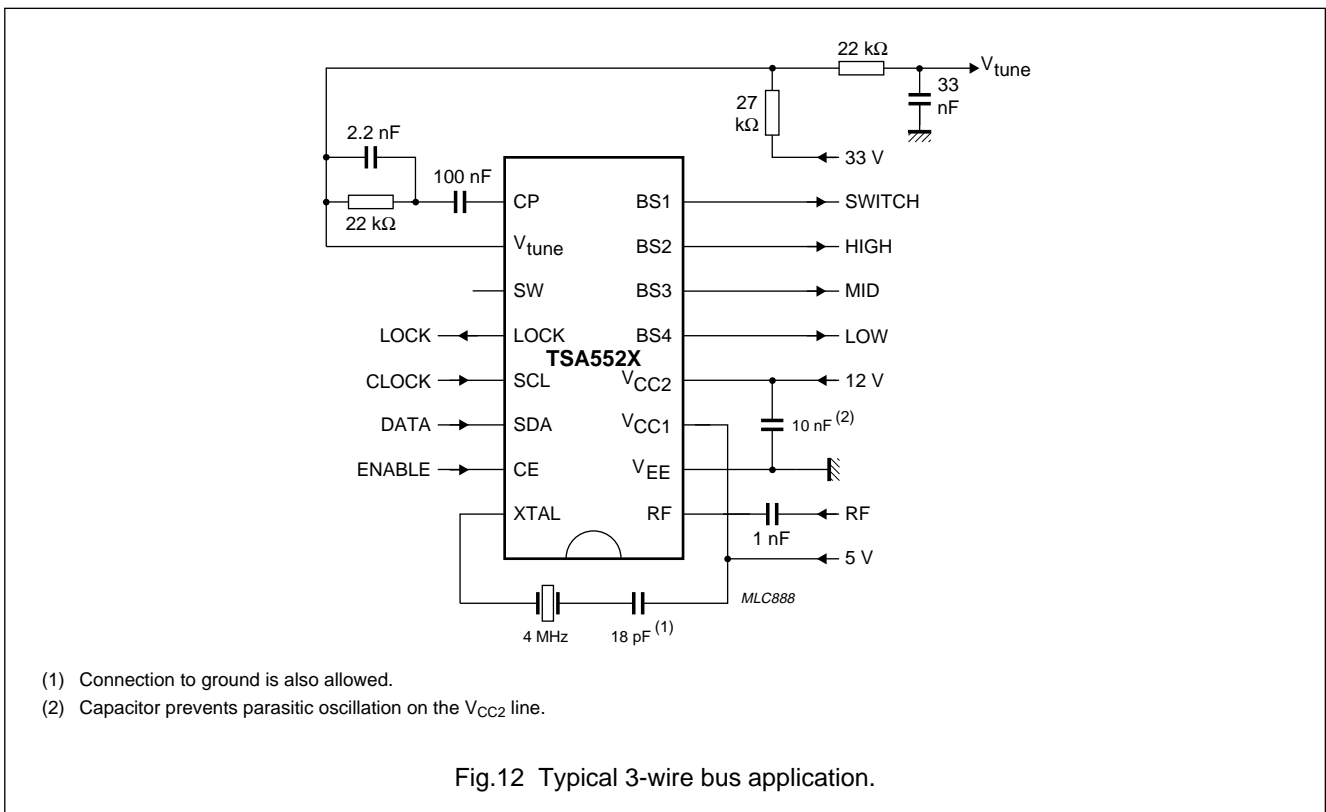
22 kΩ
$V_{tune}$
33 nF
27 kΩ
33 V
2.2 nF
100 nF
22 kΩ
CP
$V_{tune}$
SW
LOCK
SCL
SDA
CE
XTAL
BS1
BS2
BS3
BS4
TSA552X
$V_{CC2}$
$V_{CC1}$
$V_{EE}$
RF
SWITCH
HIGH
MID
LOW
12 V
10 nF $^{(2)}$
RF
1 nF
5 V
LOCK
CLOCK
DATA
ENABLE
4 MHz
18 pF $^{(1)}$
MLC888

(1) Connection to ground is also allowed.

(2) Capacitor prevents parasitic oscillation on the $V_{CC2}$ line.

Fig.12 Typical 3-wire bus application.